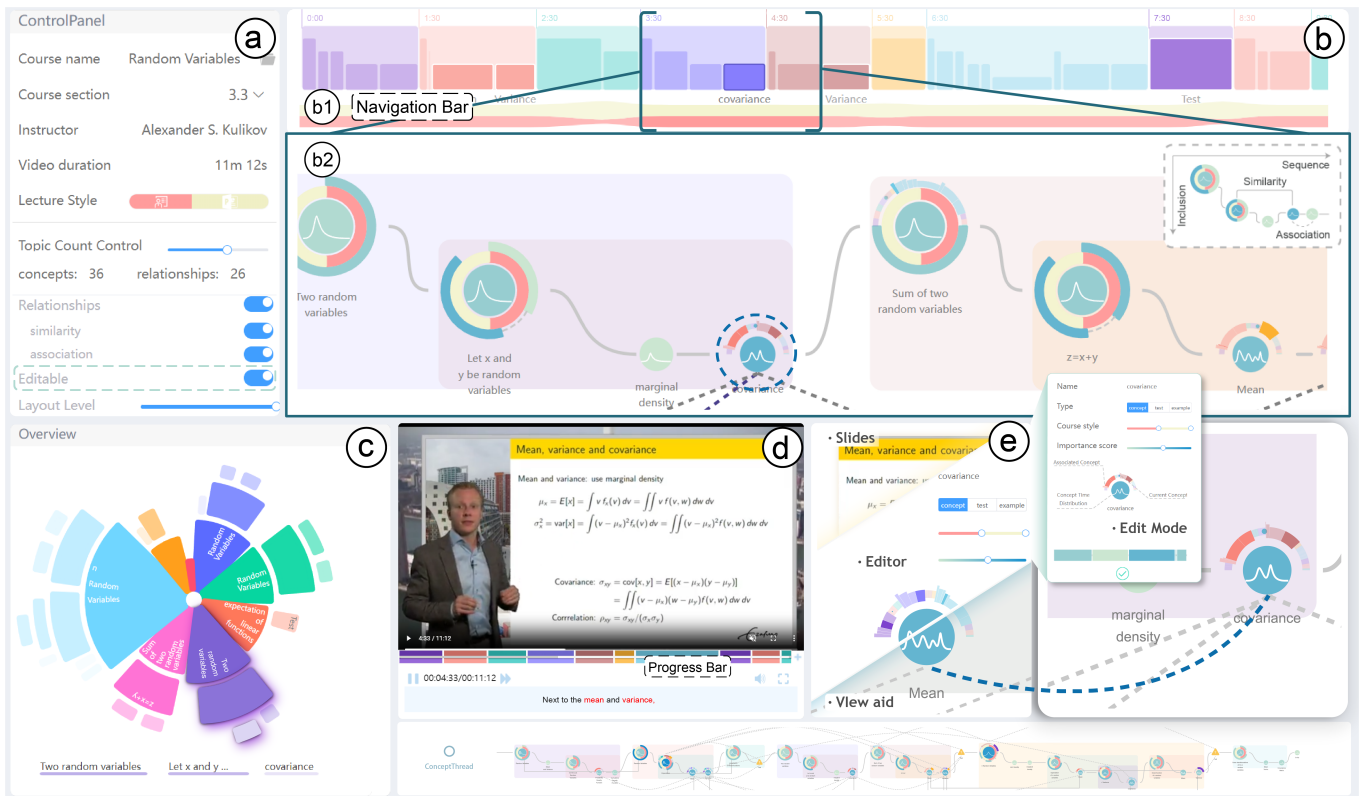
ControlPanel

Course name Random Variables

Course section 3.3

Instructor Alexander S. Kulikov

Video duration 11m 12s

Lecture Style

Topic Count Control

concepts: 36 relationships: 26

Relationships

similarity

association

Editable

Layout Level

a

0:00 1:30 2:30 3:30 4:30 5:30 6:30 7:30 8:30

b

b1 Navigation Bar

Variance covariance Variance Test

b2

Sequence

Inclusion

Similarity

Association

Two random variables

Let x and y be random variables

marginal density

covariance

Sum of two random variables

z=x+y

Mean

Overview

c

Random Variables

Random Variables

Random Variables

expectation of linear functions

Test

Two random variables

Sum of two random variables

Two random variables

Let x and y ...

covariance

d

Mean, variance and covariance

Mean and variance: use marginal density

$\mu_x = E[x] = \int v f_x(v)\,dv = \iint v f(v,w)\,dw\,dv$

$\sigma_x^2 = \text{var}[x] = \int (v-\mu_x)^2 f_x(v)\,dv = \iint (v-\mu_x)^2 f(v,w)\,dw\,dv$

Covariance: $\sigma_{xy} = \text{cov}[x,y] = E[(x-\mu_x)(y-\mu_y)]$

$= \iint (v-\mu_x)(w-\mu_y) f(v,w)\,dw\,dv$

Correlation: $\rho_{xy} = \sigma_{xy}/(\sigma_x\sigma_y)$

4:33 / 11:12

Progress Bar

00:04:33/00:11:12

Next to the mean and variance,

• Slides

Mean, variance and covariance

Mean and variance:

covariance

concept test example

• Editor

Mean

• View aid

e

Name covariance

Type concept test example

Course style

Importance score

Associated Concept

Concept Time Distribution

Current Concept

covariance

• Edit Mode

marginal density

covariance

ConceptThread